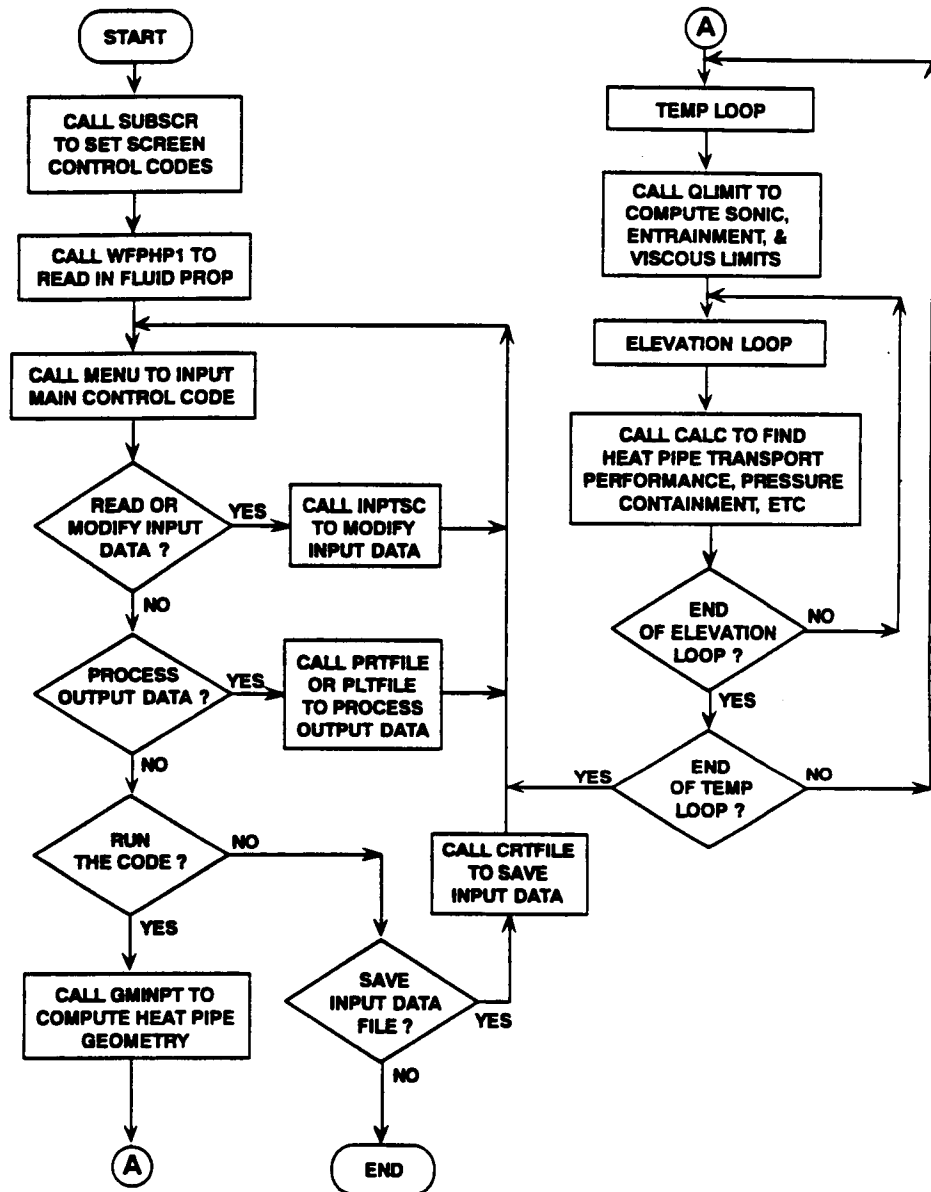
START

CALL SUBSCR TO SET SCREEN CONTROL CODES

CALL WFPHP1 TO READ IN FLUID PROP

CALL MENU TO INPUT MAIN CONTROL CODE

READ OR MODIFY INPUT DATA ?

YES

CALL INPTSC TO MODIFY INPUT DATA

NO

PROCESS OUTPUT DATA ?

YES

CALL PRTFILE OR PLTFILE TO PROCESS OUTPUT DATA

NO

RUN THE CODE ?

NO

YES

CALL GMINPT TO COMPUTE HEAT PIPE GEOMETRY

A

SAVE INPUT DATA FILE ?

YES

CALL CRTFILE TO SAVE INPUT DATA

NO

END

A

TEMP LOOP

CALL QLIMIT TO COMPUTE SONIC, ENTRAINMENT, & VISCOUS LIMITS

ELEVATION LOOP

CALL CALC TO FIND HEAT PIPE TRANSPORT PERFORMANCE, PRESSURE CONTAINMENT, ETC

END OF ELEVATION LOOP ?

NO

YES

END OF TEMP LOOP ?

YES

NO